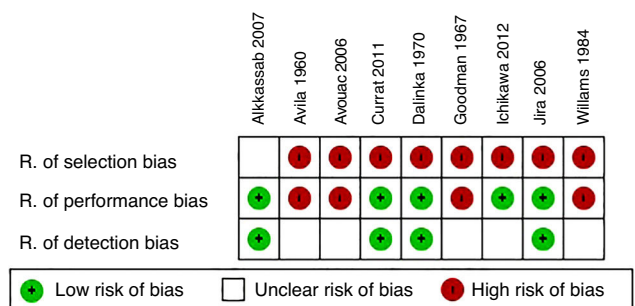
| | Alkkassab 2007 | Avila 1960 | Avouac 2006 | Currat 2011 | Dalinka 1970 | Goodman 1967 | Ichikawa 2012 | Jira 2006 | Willams 1984 |
|---|---|---|---|---|---|---|---|---|---|
| R. of selection bias | | - | - | - | - | - | - | - | - |
| R. of performance bias | + | - | - | + | + | - | + | + | - |
| R. of detection bias | + | | | + | + | | | + | |

+ Low risk of bias Unclear risk of bias - High risk of bias